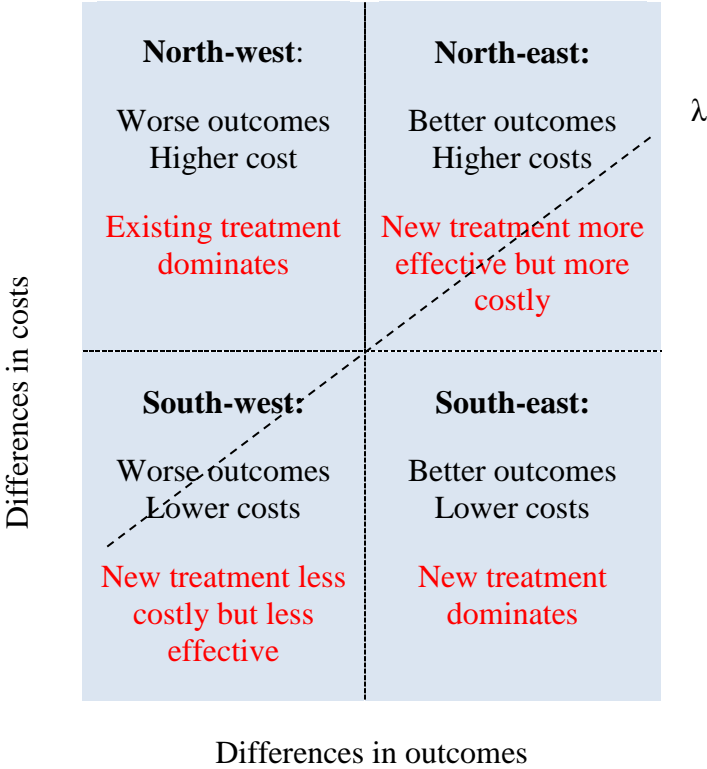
North-west:

Worse outcomes
Higher cost

Existing treatment dominates

North-east:

Better outcomes
Higher costs

New treatment more effective but more costly

λ

South-west:

Worse outcomes
Lower costs

New treatment less costly but less effective

South-east:

Better outcomes
Lower costs

New treatment dominates

Differences in costs

Differences in outcomes